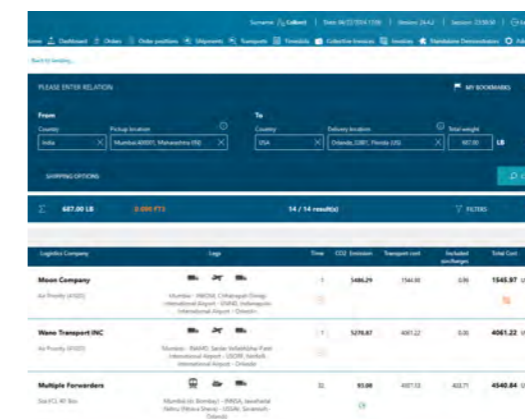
Surname: Gilbert | Date: 06/27/2014 13:06 | Version: 26.4.2 | Session: 23:58:58

Home | Dashboard | Orders | Order positions | Shipments | Transports | Timeslots | Collective Invoices | Invoices | Standalone Demonstrator

Back to booking...

PLEASE ENTER RELATION

MY BOOKMARKS

From

Country
India

Pickup location
Mumbai 400001, Maharashtra (IN)

To

Country
USA

Delivery location
Orlando 32801, Florida (US)

Total weight
687.00 LB

SHIPPING OPTIONS

687.00 LB | 0.000 FT3 | 14 / 14 result(s) | FILTERS

| Logistics Company | Legs | Time | CO2 Emission | Transport cost | Included surcharges | Total Cost |
|---|---|---|---|---|---|---|
| Moon Company<br>Air Priority (4107) | Mumbai - INBOM, Chhatrapati Shivaji International Airport - USIND, Indianapolis International Airport - Orlando | 1 | 3486.29 | 1544.00 | 0.00 | 1545.97 |
| Wane Transport INC<br>Air Priority (4107) | Mumbai - INAMD, Sardar Vallabhbhai Patel International Airport - USORF, Norfolk International Airport - Orlando | 1 | 5270.87 | 4061.22 | 0.00 | 4061.22 |
| Multiple Forwarders<br>Sea FCL 40' Box | Mumbai (ex Bombay) - INNSA, Jawaharlal Nehru (Nhava Sheva) - USSAV, Savannah - Orlando | 31 | 93.08 | 4137.13 | 403.71 | 4540.84 |